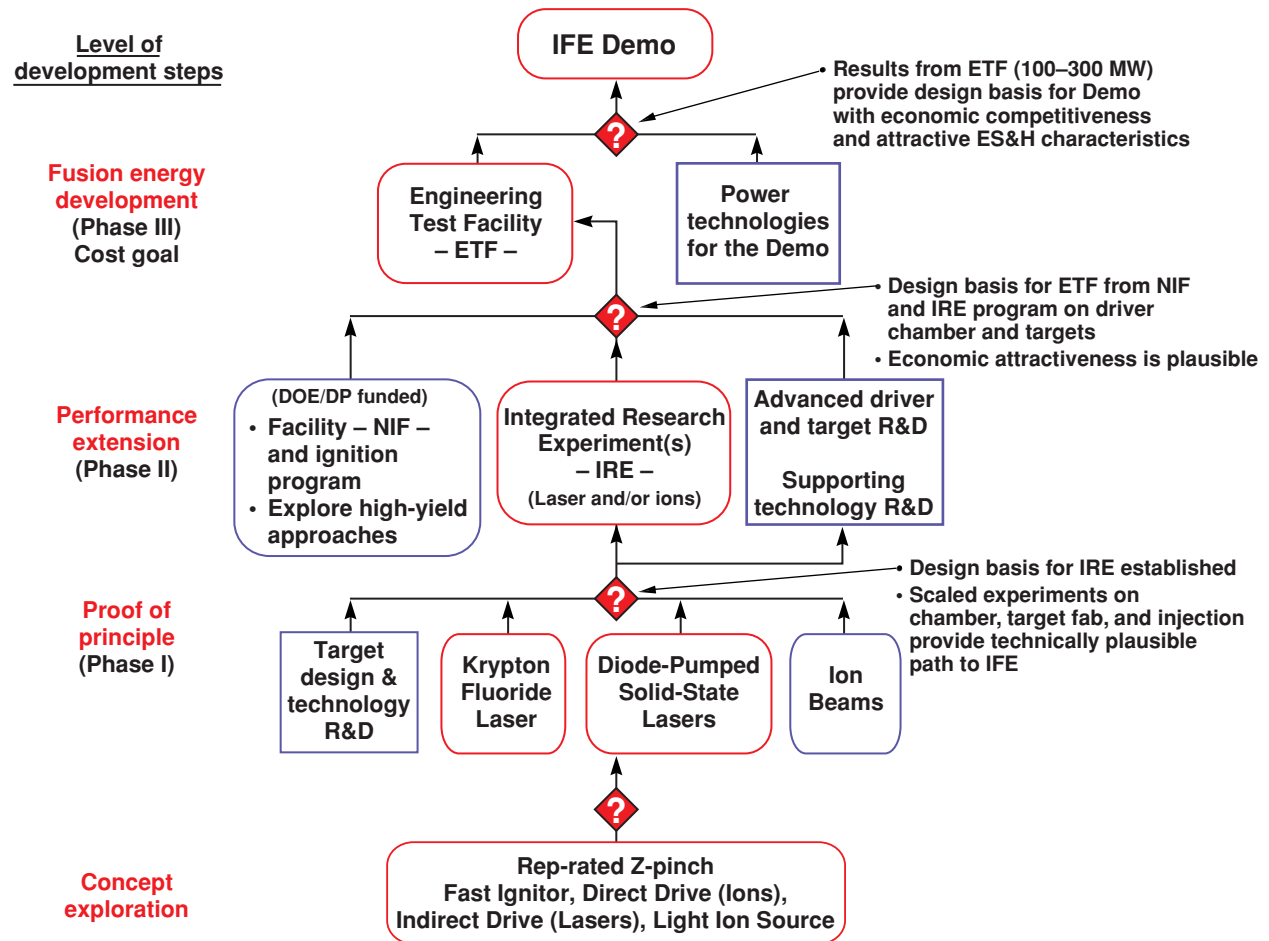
Level of development steps

IFE Demo

• Results from ETF (100–300 MW) provide design basis for Demo with economic competitiveness and attractive ES&H characteristics

?

Fusion energy development (Phase III) Cost goal

Engineering Test Facility – ETF –

Power technologies for the Demo

• Design basis for ETF from NIF and IRE program on driver chamber and targets

• Economic attractiveness is plausible

?

Performance extension (Phase II)

(DOE/DP funded)
• Facility – NIF – and ignition program
• Explore high-yield approaches

Integrated Research Experiment(s) – IRE – (Laser and/or ions)

Advanced driver and target R&D

Supporting technology R&D

• Design basis for IRE established

• Scaled experiments on chamber, target fab, and injection provide technically plausible path to IFE

?

Proof of principle (Phase I)

Target design & technology R&D

Krypton Fluoride Laser

Diode-Pumped Solid-State Lasers

Ion Beams

?

Concept exploration

Rep-rated Z-pinch
Fast Ignitor, Direct Drive (Ions), Indirect Drive (Lasers), Light Ion Source